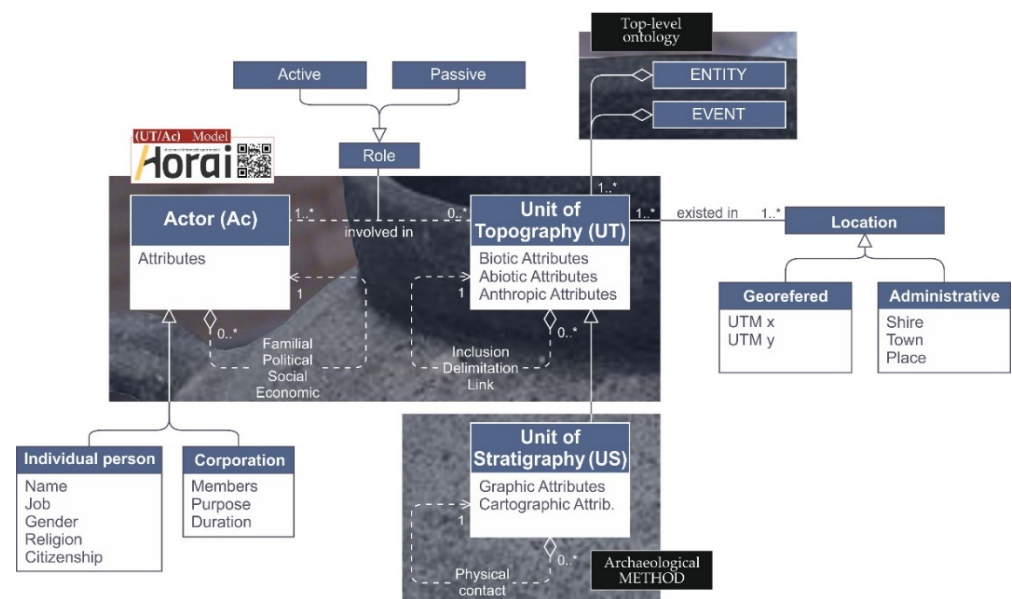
Top-level ontology

ENTITY

EVENT

Active

Passive

Role

(UT/Ac) Model

Horai

Actor (Ac)

Attributes

1..*

involved in

0..*

Unit of Topography (UT)

Biotic Attributes
Abiotic Attributes
Anthropic Attributes

1..*

1..*

existed in

1..*

Location

1

1

0..*

Familial
Political
Social
Economic

0..*

Inclusion
Delimitation
Link

Georefered

UTM x
UTM y

Administrative

Shire
Town
Place

Individual person

Name
Job
Gender
Religion
Citizenship

Corporation

Members
Purpose
Duration

Unit of Stratigraphy (US)

Graphic Attributes
Cartographic Attrib.

1

0..*

Physical contact

Archaeological METHOD